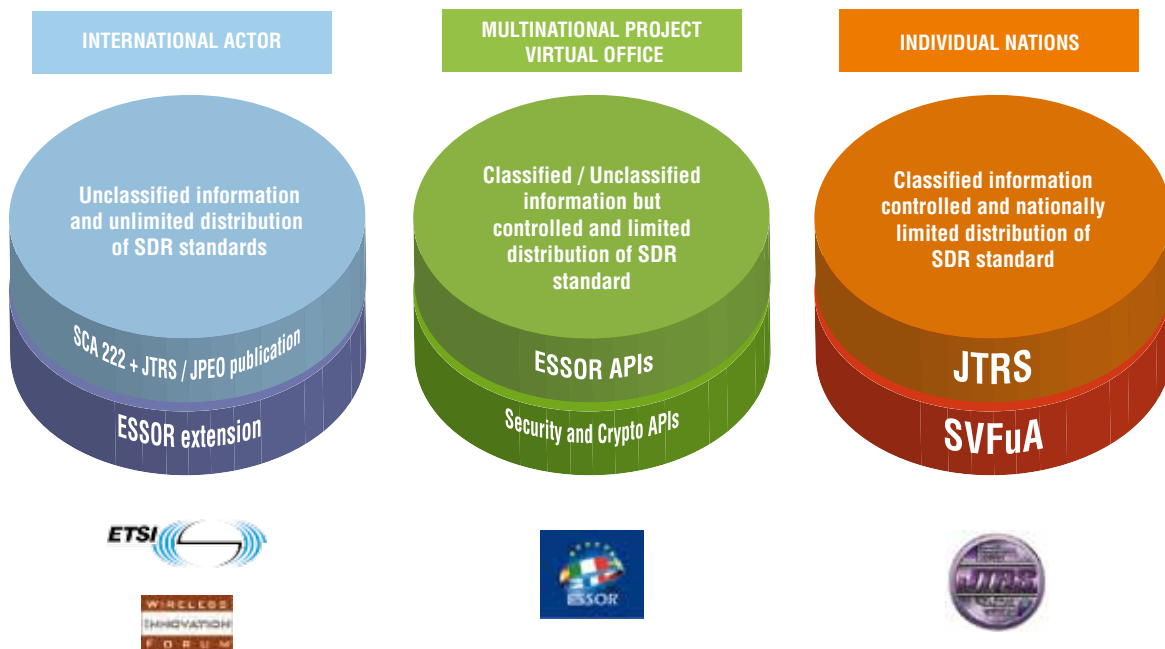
INTERNATIONAL ACTOR

Unclassified information and unlimited distribution of SDR standards

SCA 222 + JTRS / JPEO publication

ESSOR extension

ETSI

WIRELESS INNOVATION FORUM

MULTINATIONAL PROJECT VIRTUAL OFFICE

Classified / Unclassified information but controlled and limited distribution of SDR standard

ESSOR APIs

Security and Crypto APIs

ESSOR

INDIVIDUAL NATIONS

Classified information controlled and nationally limited distribution of SDR standard

JTRS

SVFuA

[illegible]